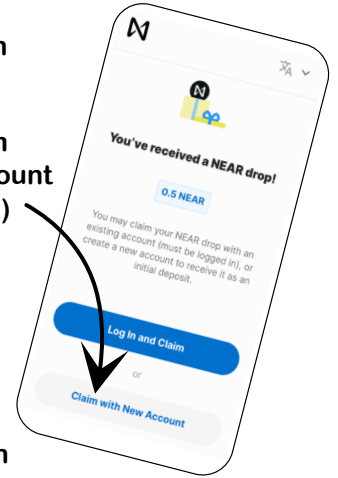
n

n
ount
)

n

You've received a NEAR drop!

0.5 NEAR

You may claim your NEAR drop with an existing account (must be logged in), or create a new account to receive it as an initial deposit.

Log In and Claim

or

Claim with New Account